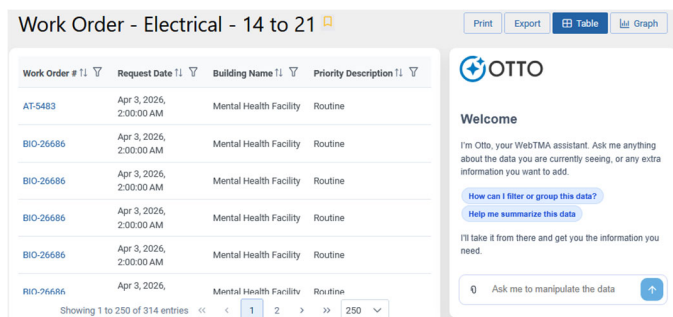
Work Order - Electrical - 14 to 21

Print Export Table Graph

| Work Order # | Request Date | Building Name | Priority Description |
|---|---|---|---|
| AT-5483 | Apr 3, 2026, 2:00:00 AM | Mental Health Facility | Routine |
| BIO-26686 | Apr 3, 2026, 2:00:00 AM | Mental Health Facility | Routine |
| BIO-26686 | Apr 3, 2026, 2:00:00 AM | Mental Health Facility | Routine |
| BIO-26686 | Apr 3, 2026, 2:00:00 AM | Mental Health Facility | Routine |
| BIO-26686 | Apr 3, 2026, 2:00:00 AM | Mental Health Facility | Routine |
| BIO-26686 | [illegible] | Mental Health Facility | Routine |

Showing 1 to 250 of 314 entries « ‹ 1 2 › » 250

OTTO

Welcome

I'm Otto, your WebTMA assistant. Ask me anything about the data you are currently seeing, or any extra information you want to add.

How can I filter or group this data?

Help me summarize this data

I'll take it from there and get you the information you need.

Ask me to manipulate the data